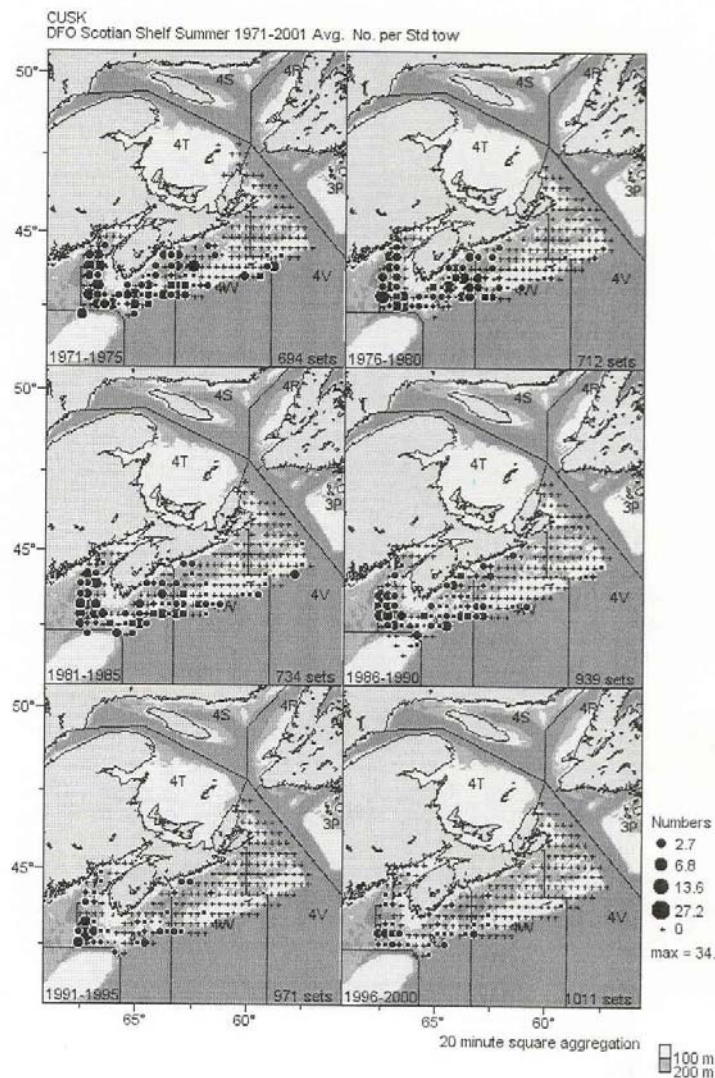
CUSK
DFO Scotian Shelf Summer 1971-2001 Avg. No. per Std tow

50°
4S
4R
4T
3P
45°
4V
4W
1971-1975
694 sets

4S
4R
4T
3P
4V
4W
1976-1980
712 sets

50°
4S
4R
4T
3P
45°
4V
4W
1981-1985
734 sets

4S
4R
4T
3P
4V
4W
1986-1990
939 sets

50°
4S
4R
4T
3P
45°
4V
4W
1991-1995
971 sets
65°
60°

4S
4R
4T
3P
4V
4W
1996-2000
1011 sets
65°
60°

Numbers
2.7
6.8
13.6
27.2
0
max = 34.

20 minute square aggregation

100 m
200 m